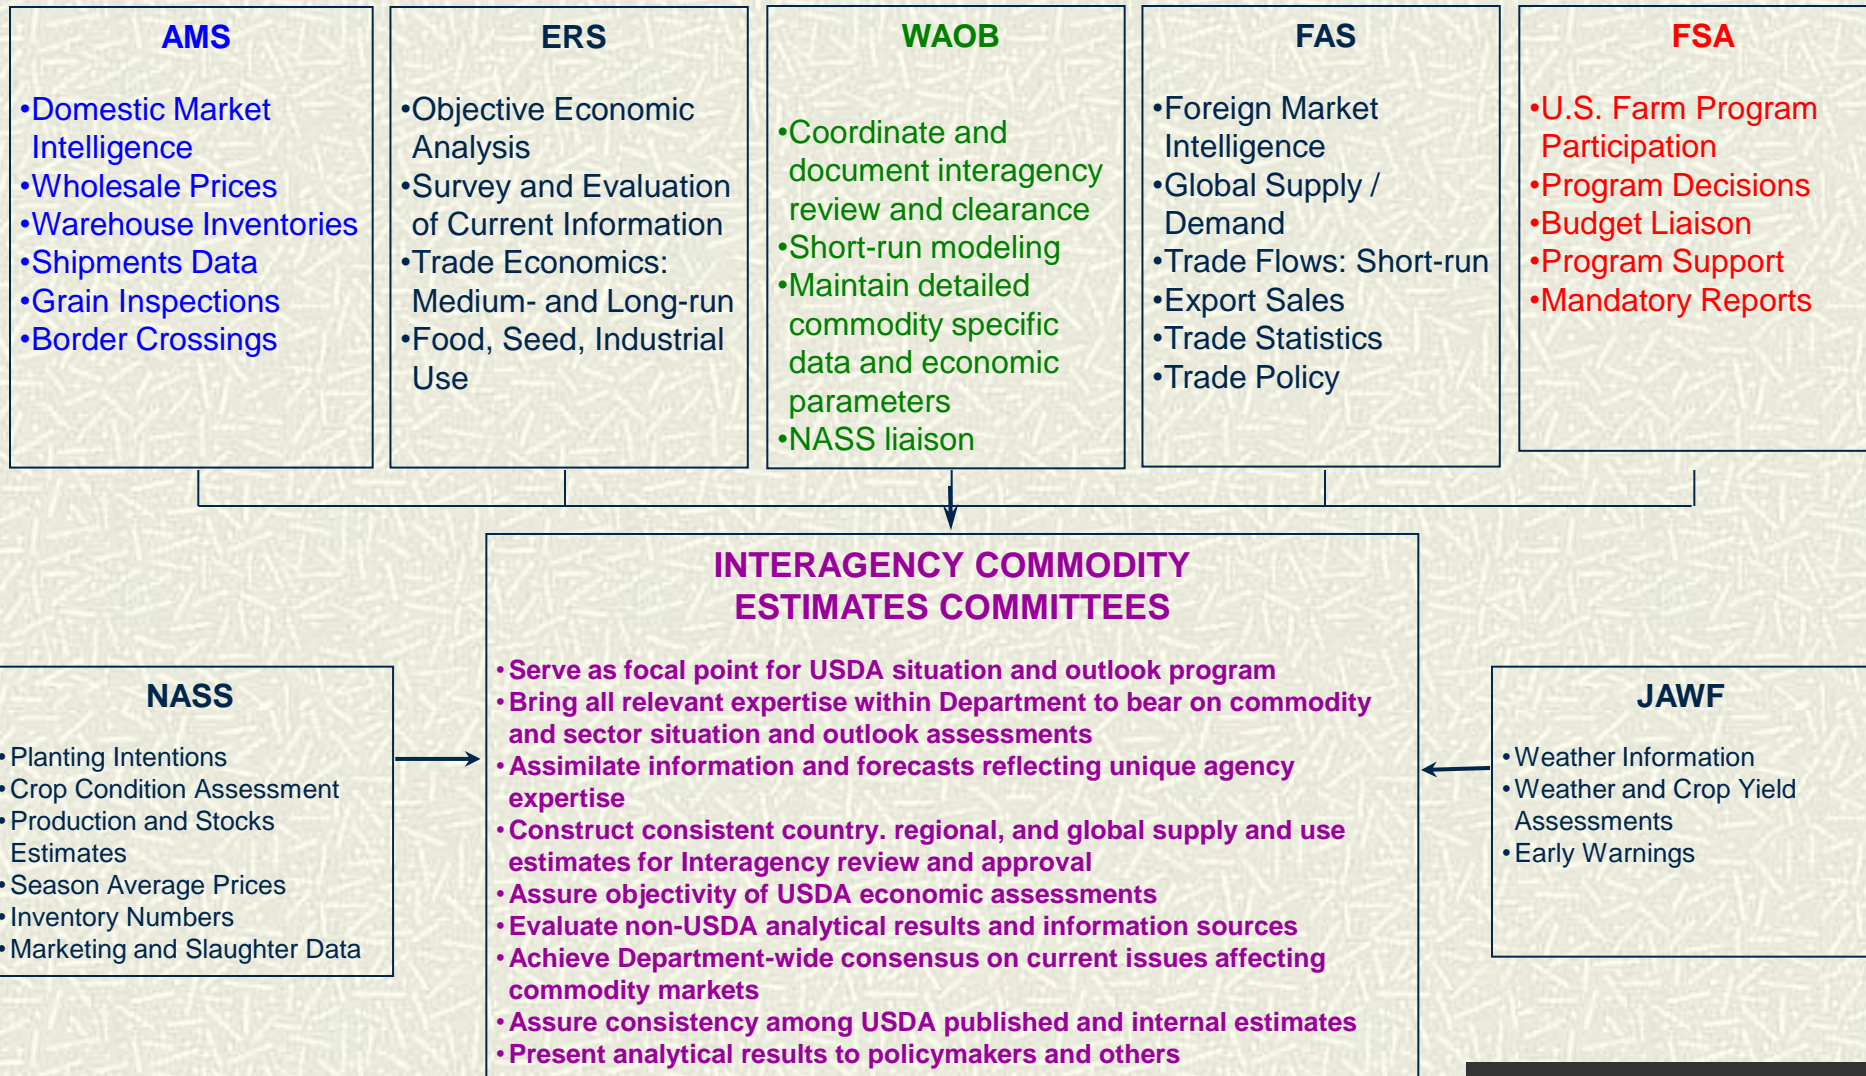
AMS

•Domestic Market Intelligence
•Wholesale Prices
•Warehouse Inventories
•Shipments Data
•Grain Inspections
•Border Crossings

ERS

•Objective Economic Analysis
•Survey and Evaluation of Current Information
•Trade Economics: Medium- and Long-run
•Food, Seed, Industrial Use

WAOB

•Coordinate and document interagency review and clearance
•Short-run modeling
•Maintain detailed commodity specific data and economic parameters
•NASS liaison

FAS

•Foreign Market Intelligence
•Global Supply / Demand
•Trade Flows: Short-run
•Export Sales
•Trade Statistics
•Trade Policy

FSA

•U.S. Farm Program Participation
•Program Decisions
•Budget Liaison
•Program Support
•Mandatory Reports

INTERAGENCY COMMODITY ESTIMATES COMMITTEES

•Serve as focal point for USDA situation and outlook program
•Bring all relevant expertise within Department to bear on commodity and sector situation and outlook assessments
•Assimilate information and forecasts reflecting unique agency expertise
•Construct consistent country. regional, and global supply and use estimates for Interagency review and approval
•Assure objectivity of USDA economic assessments
•Evaluate non-USDA analytical results and information sources
•Achieve Department-wide consensus on current issues affecting commodity markets
•Assure consistency among USDA published and internal estimates
•Present analytical results to policymakers and others

NASS

•Planting Intentions
•Crop Condition Assessment
•Production and Stocks Estimates
•Season Average Prices
•Inventory Numbers
•Marketing and Slaughter Data

JAWF

•Weather Information
•Weather and Crop Yield Assessments
•Early Warnings